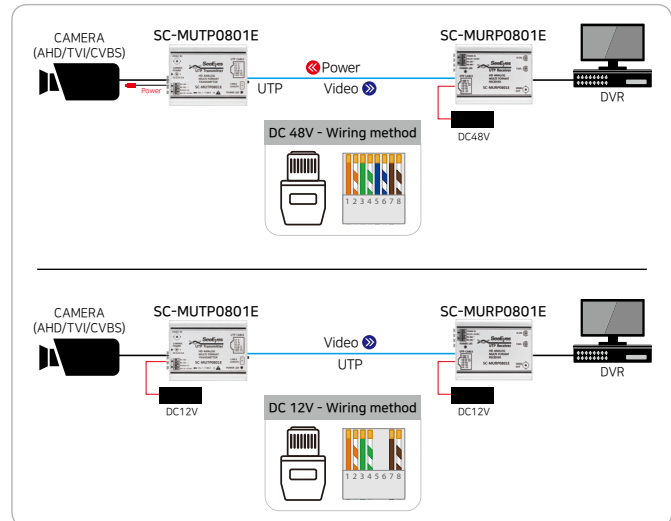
CAMERA
(AHD/TVI/CVBS)

SC-MUTP0801E

SC-MURP0801E

Power

Power

UTP

Video

DVR

DC48V

DC 48V - Wiring method

1 2 3 4 5 6 7 8

CAMERA
(AHD/TVI/CVBS)

SC-MUTP0801E

SC-MURP0801E

Video

UTP

DVR

DC12V

DC12V

DC 12V - Wiring method

1 2 3 4 5 6 7 8